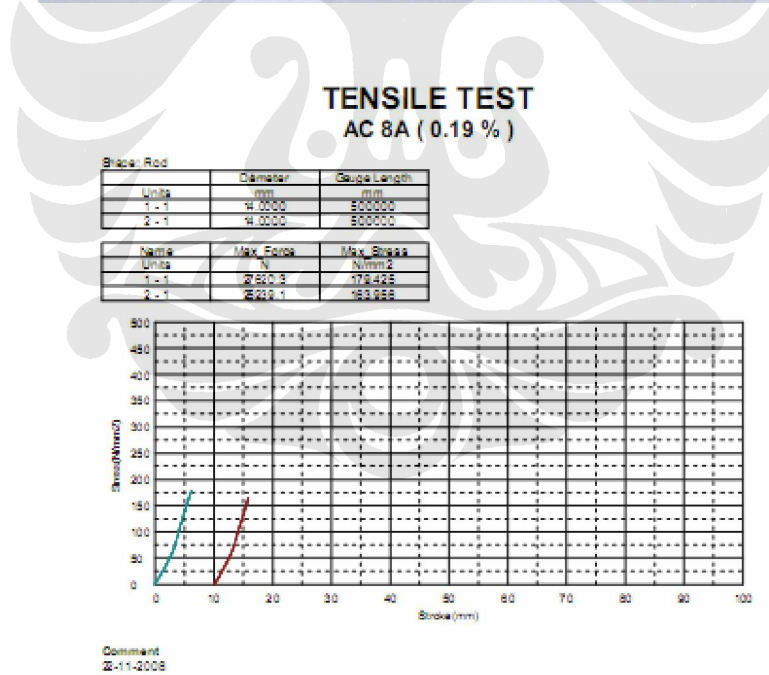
TENSILE TEST
AC 8A ( 0.19 % )

Shape: Rod

| | Diameter | Gauge Length |
|---|---|---|
| Units | mm | mm |
| 1 - 1 | 14.0000 | 50.0000 |
| 2 - 1 | 14.0000 | 50.0000 |

| Name | Max_Force | Max_Stress |
|---|---|---|
| Units | N | N/mm2 |
| 1 - 1 | 27620.3 | 179.425 |
| 2 - 1 | 25219.1 | 163.856 |

500
450
400
350
300
250
200
150
100
50
0

Stress(N/mm2)

0 10 20 30 40 50 60 70 80 90 100

Stroke(mm)

Comment
22-11-2008